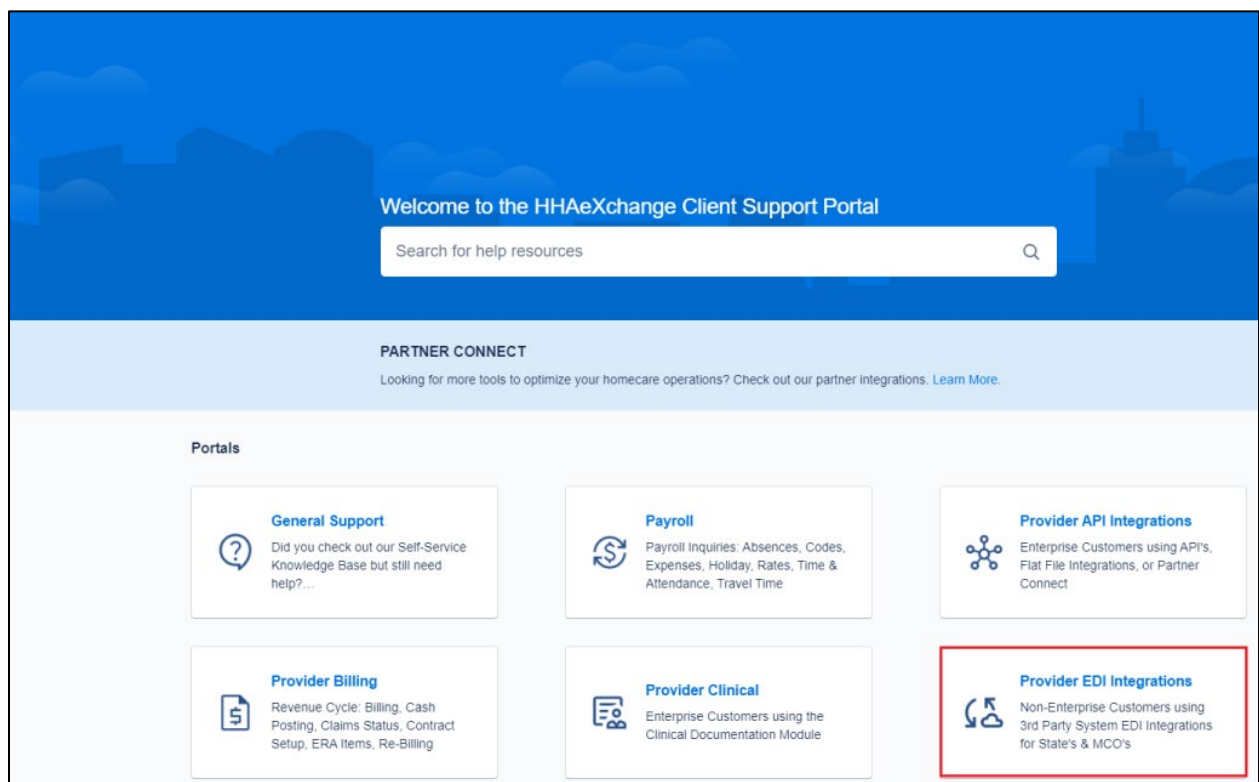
Welcome to the HHAeXchange Client Support Portal

Search for help resources

PARTNER CONNECT

Looking for more tools to optimize your homecare operations? Check out our partner integrations. Learn More.

Portals

General Support
Did you check out our Self-Service Knowledge Base but still need help?...

Payroll
Payroll Inquiries: Absences, Codes, Expenses, Holiday, Rates, Time & Attendance, Travel Time

Provider API Integrations
Enterprise Customers using API's, Flat File Integrations, or Partner Connect

Provider Billing
Revenue Cycle: Billing, Cash Posting, Claims Status, Contract Setup, ERA Items, Re-Billing

Provider Clinical
Enterprise Customers using the Clinical Documentation Module

Provider EDI Integrations
Non-Enterprise Customers using 3rd Party System EDI Integrations for State's & MCO's